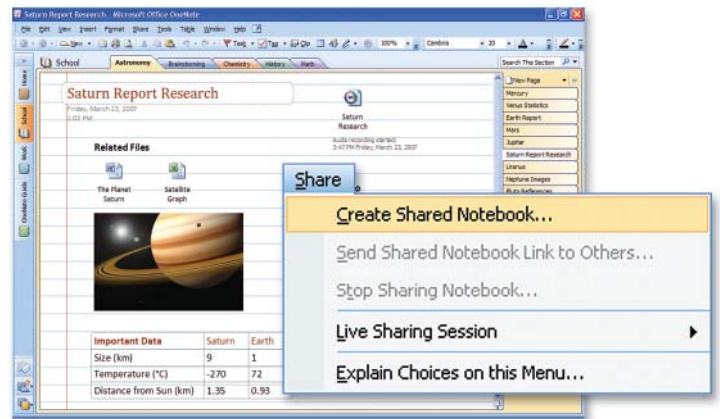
Saturn Report Research - Microsoft Office OneNote

File Edit View Insert Format Share Tools Table Window Help

100% Cambria 20

School

Astronomy Brainstorming Chemistry History Math

Search This Section

New Page

Mercury

Venus Statistics

Earth Report

Mars

Jupiter

Saturn Report Research

Uranus

Neptune Images

Pluto References

Home

School

Work

OneNote Guide

Saturn Report Research

Friday, March 23, 2007

1:03 PM

Saturn Research

Audio recording started: 3:47 PM Friday, March 23, 2007

Related Files

The Planet Saturn

Satellite Graph

Share

Create Shared Notebook...

Send Shared Notebook Link to Others...

Stop Sharing Notebook...

Live Sharing Session

Explain Choices on this Menu...

| Important Data | Saturn | Earth |
|---|---|---|
| Size (km) | 9 | 1 |
| Temperature (°C) | -270 | 72 |
| Distance from Sun (km) | 1.35 | 0.93 |